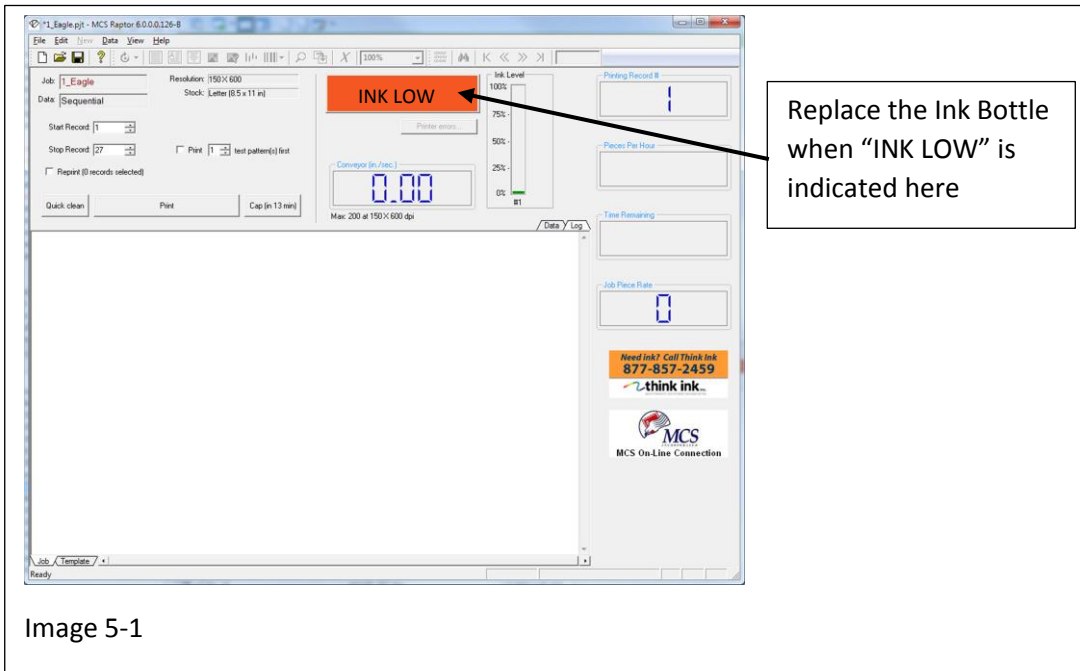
*1_Eagle.pjt - MCS Raptor 6.0.0.0.126-8

File Edit New Data View Help

100%

Job: 1_Eagle

Data: Sequential

Resolution: 150 X 600

Stock: Letter (8.5 x 11 in)

Start Record: 1

Stop Record: 27

Print 1 test pattern(s) first

Reprint (0 records selected)

Quick clean

Print

Cap (in 13 min)

INK LOW

Printer errors...

Conveyor (in./sec.)

0.00

Max: 200 at 150 X 600 dpi

Ink Level

100%

75%

50%

25%

0%

#1

Data Log

Printing Record #

1

Pieces Per Hour

Time Remaining

Job Piece Rate

0

Need ink? Call Think Ink

877-857-2459

think ink

MCS

MCS On-Line Connection

Job Template

Ready

Replace the Ink Bottle when "INK LOW" is indicated here

Image 5-1